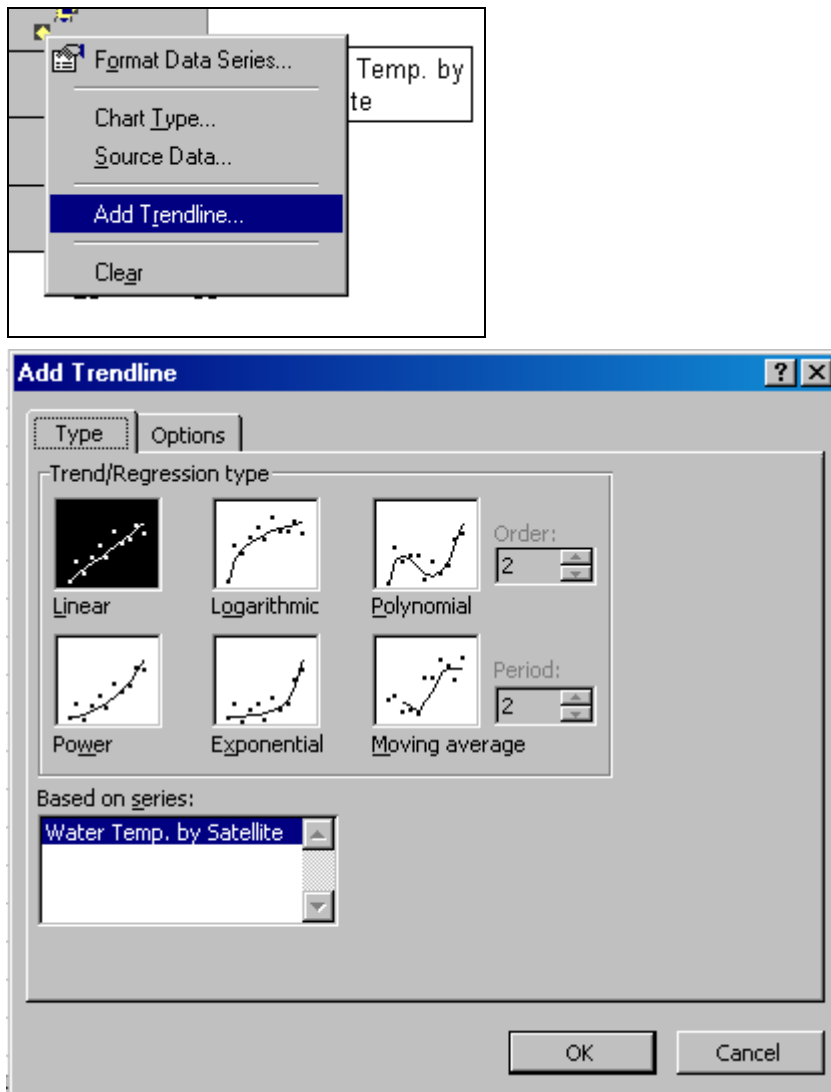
Format Data Series...
Chart Type...
Source Data...
Add Trendline...
Clear

Temp. by
te

Add Trendline
?
Type
Options
Trend/Regression type
Order:
2
Linear
Logarithmic
Polynomial
Period:
2
Power
Exponential
Moving average
Based on series:
Water Temp. by Satellite
OK
Cancel